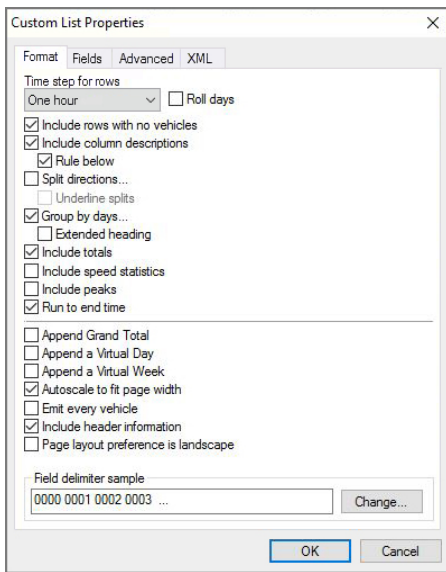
Custom List Properties
×

Format
Fields
Advanced
XML

Time step for rows
One hour
Roll days
Include rows with no vehicles
Include column descriptions
Rule below
Split directions...
Underline splits
Group by days...
Extended heading
Include totals
Include speed statistics
Include peaks
Run to end time

Append Grand Total
Append a Virtual Day
Append a Virtual Week
Autoscale to fit page width
Emit every vehicle
Include header information
Page layout preference is landscape

Field delimiter sample
0000 0001 0002 0003 ...
Change...

OK
Cancel